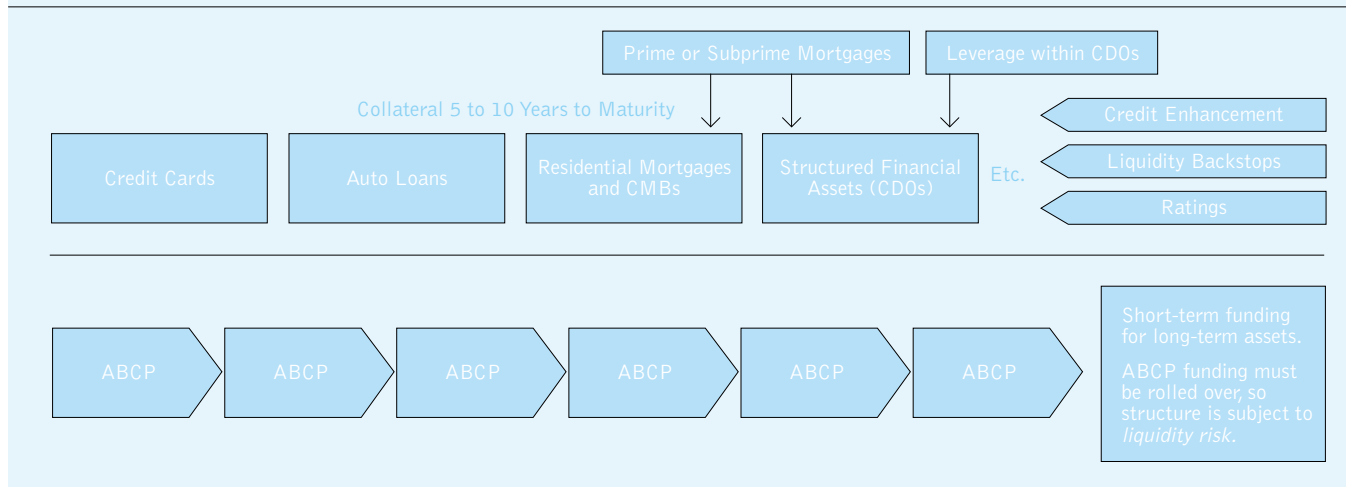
Prime or Subprime Mortgages

Leverage within CDOs

Collateral 5 to 10 Years to Maturity

Credit Cards

Auto Loans

Residential Mortgages and CMBs

Structured Financial Assets (CDOs)

Etc.

Credit Enhancement

Liquidity Backstops

Ratings

ABCP

ABCP

ABCP

ABCP

ABCP

ABCP

Short-term funding for long-term assets.

ABCP funding must be rolled over, so structure is subject to *liquidity risk*.